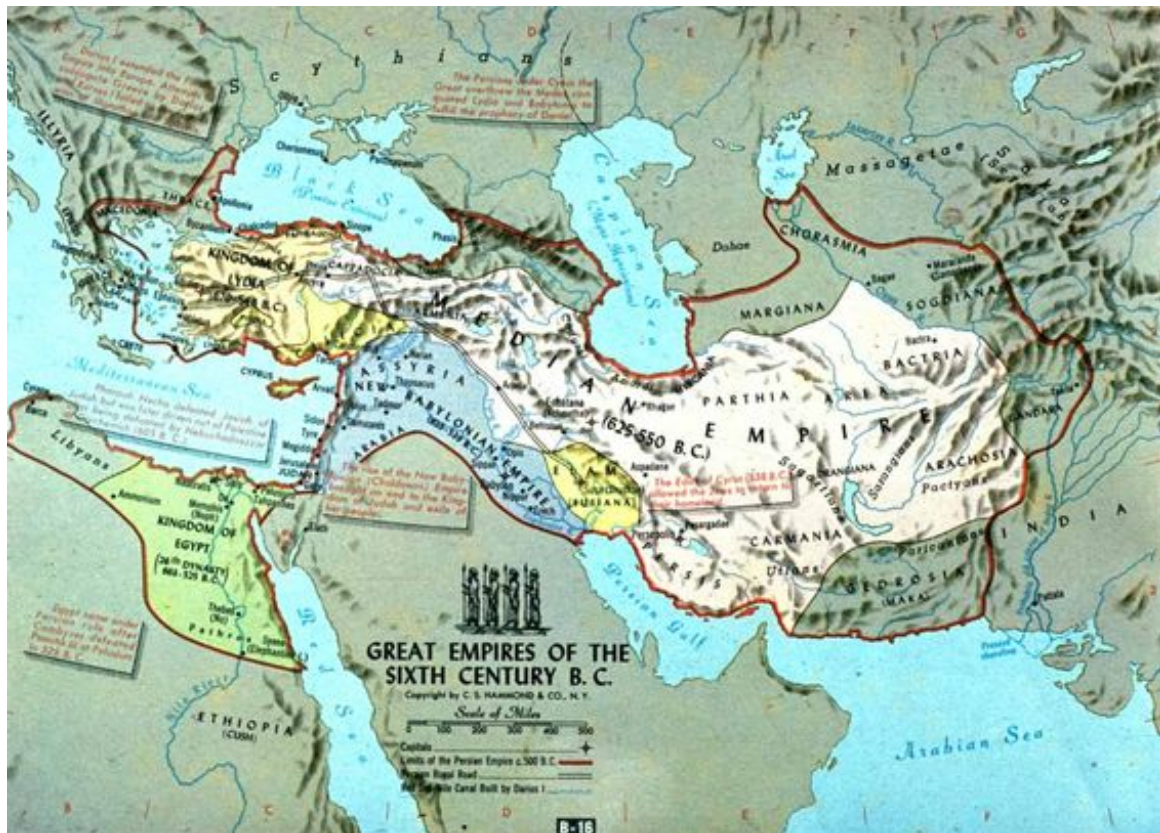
Scythians

The Persians under Cyrus the Great overthrew the Medes and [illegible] Lydia and Babylon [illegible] the prophecy of Daniel

Darius I extended the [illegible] Europe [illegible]

ILLYRIA

THRACE

MACEDONIA

Black Sea (Pontus Euxinus)

Caspian Sea (Mare Hyrcanium)

Aral Sea

Massagetae

CHORASMIA

Dahae

MARGIANA

SOGDIANA

BACTRIA

KINGDOM OF LYDIA

CAPPADOCIA

MEDIAN EMPIRE (625-550 B.C.)

PARTHIA

ARIA

ARACHOSIA

GANDARA

Mediterranean Sea

CRETE

CYPRUS

ASSYRIA

NEW BABYLONIAN EMPIRE

ARABIA

ELAM (SUSIANA)

The Edict of Cyrus (538 B.C.) allowed the Jews to return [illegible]

CARMANIA

PARSIS

GEDROSIA (MAKA)

INDIA

Libyans

KINGDOM OF EGYPT (26th DYNASTY) 663-525 B.C.

JUDAH

The fall of the New Babylonian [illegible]

Egypt came under Persian rule after Cambyses defeated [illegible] 525 B.C.

Persian Gulf

Red Sea

ETHIOPIA (CUSH)

Arabian Sea

GREAT EMPIRES OF THE SIXTH CENTURY B.C.

Copyright by C. S. HAMMOND & CO., N.Y.

Scale of Miles
0 100 200 300 400 500

Capitals

Limits of the Persian Empire c. 500 B.C.

Persian Royal Road

Red Sea-Nile Canal Built by Darius I

B-16